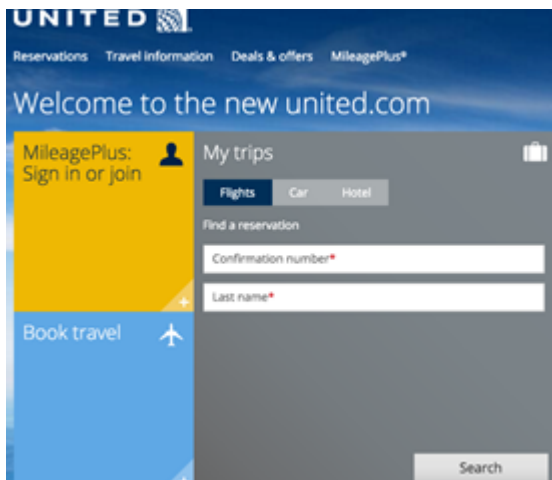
UNITED

Reservations Travel information Deals & offers MileagePlus®

Welcome to the new united.com

MileagePlus: Sign in or join

Book travel

My trips

Flights Car Hotel

Find a reservation

Confirmation number*

Last name*

Search